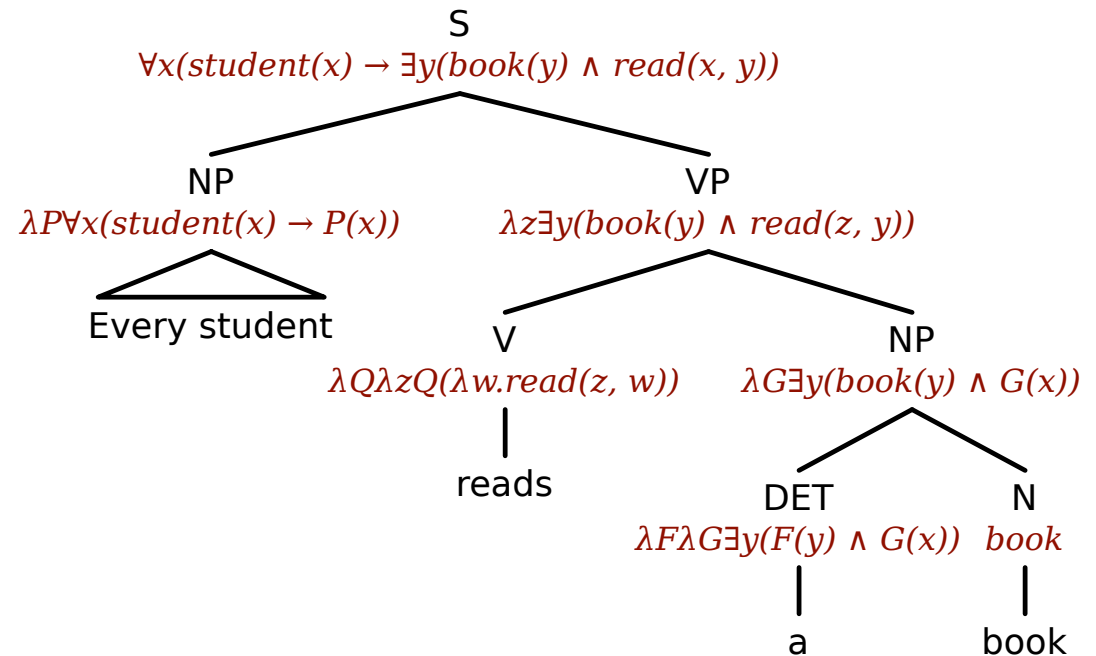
S
$\forall x(student(x) \rightarrow \exists y(book(y) \wedge read(x, y))$

NP
$\lambda P \forall x(student(x) \rightarrow P(x))$

Every student

VP
$\lambda z \exists y(book(y) \wedge read(z, y))$

V
$\lambda Q \lambda z Q(\lambda w.read(z, w))$

reads

NP
$\lambda G \exists y(book(y) \wedge G(x))$

DET
$\lambda F \lambda G \exists y(F(y) \wedge G(x))$

a

N
$book$

book